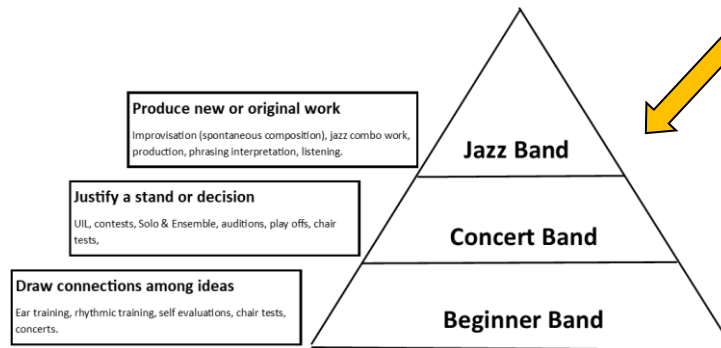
Produce new or original work

Improvisation (spontaneous composition), jazz combo work, production, phrasing interpretation, listening.

Justify a stand or decision

UIL, contests, Solo & Ensemble, auditions, play offs, chair tests,

Draw connections among ideas

Ear training, rhythmic training, self evaluations, chair tests, concerts.

Jazz Band

Concert Band

Beginner Band